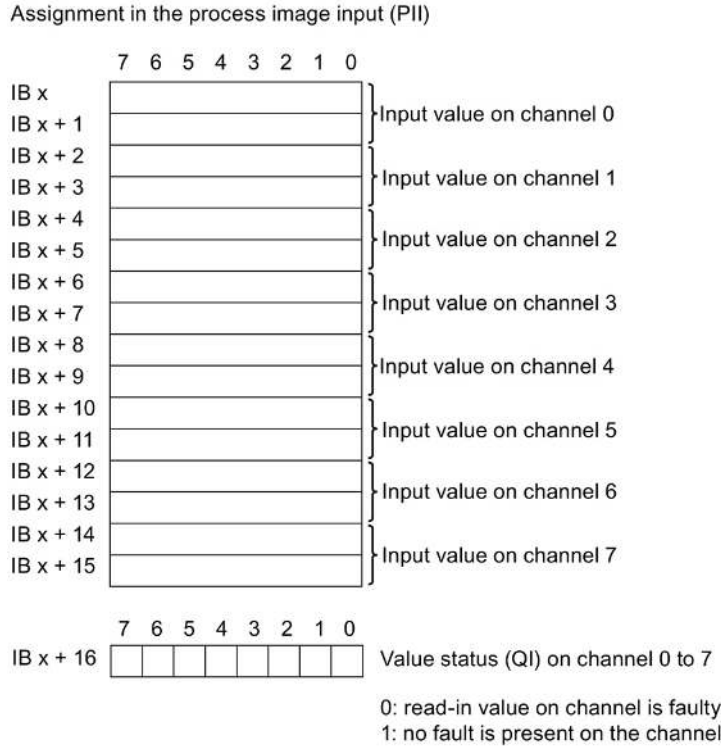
Assignment in the process image input (PII)

7 6 5 4 3 2 1 0

IB x
IB x + 1
Input value on channel 0

IB x + 2
IB x + 3
Input value on channel 1

IB x + 4
IB x + 5
Input value on channel 2

IB x + 6
IB x + 7
Input value on channel 3

IB x + 8
IB x + 9
Input value on channel 4

IB x + 10
IB x + 11
Input value on channel 5

IB x + 12
IB x + 13
Input value on channel 6

IB x + 14
IB x + 15
Input value on channel 7

7 6 5 4 3 2 1 0

IB x + 16
Value status (QI) on channel 0 to 7

0: read-in value on channel is faulty
1: no fault is present on the channel